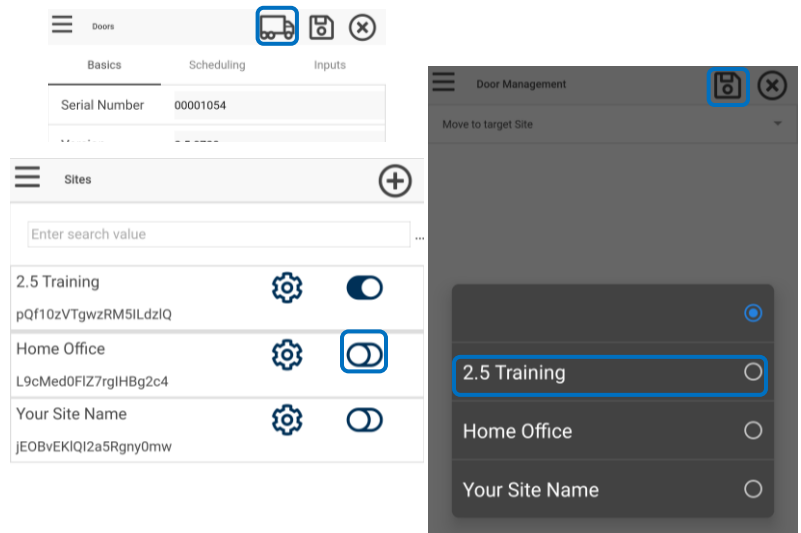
Doors

Basics Scheduling Inputs

Serial Number 00001054

Sites

Enter search value

2.5 Training
pQf10zVTgwzRM5ILdzlQ

Home Office
L9cMed0FlZ7rgIHBg2c4

Your Site Name
jEOBvEKlQI2a5Rgny0mw

Door Management

Move to target Site

2.5 Training

Home Office

Your Site Name